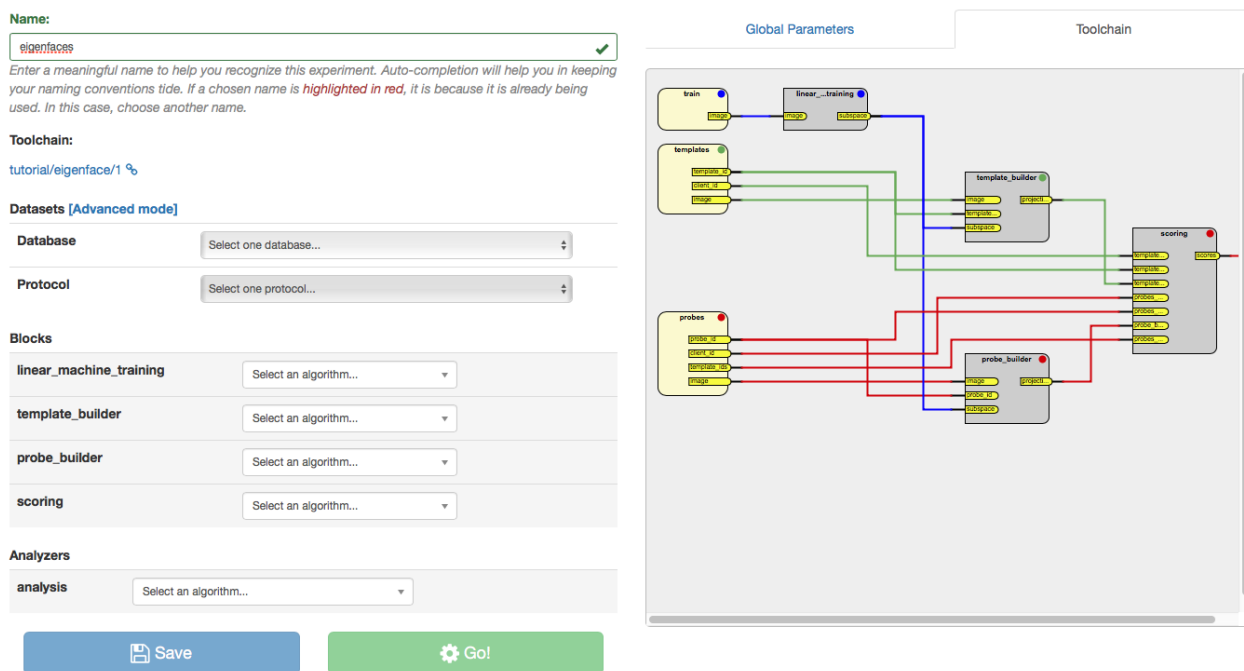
Name:

eigenfaces

Enter a meaningful name to help you recognize this experiment. Auto-completion will help you in keeping your naming conventions tide. If a chosen name is highlighted in red, it is because it is already being used. In this case, choose another name.

Toolchain:

tutorial/eigenface/1

Datasets [Advanced mode]

| Database | Select one database... |
|---|---|
| Protocol | Select one protocol... |

Blocks

| linear_machine_training | Select an algorithm... |
|---|---|
| template_builder | Select an algorithm... |
| probe_builder | Select an algorithm... |
| scoring | Select an algorithm... |

Analyzers

| analysis | Select an algorithm... |
|---|---|

Save

Go!

Global Parameters

Toolchain

train
image

linear_...training
image
subspace

templates
template_id
client_id
image

template_builder
image
template...
subspace
projecti...

scoring
template...
template...
template...
probes_...
probes_...
probe__ti...
probes_...
scores

probes
probe_id
client_id
template_ids
image

probe_builder
image
probe_id
subspace
projecti...